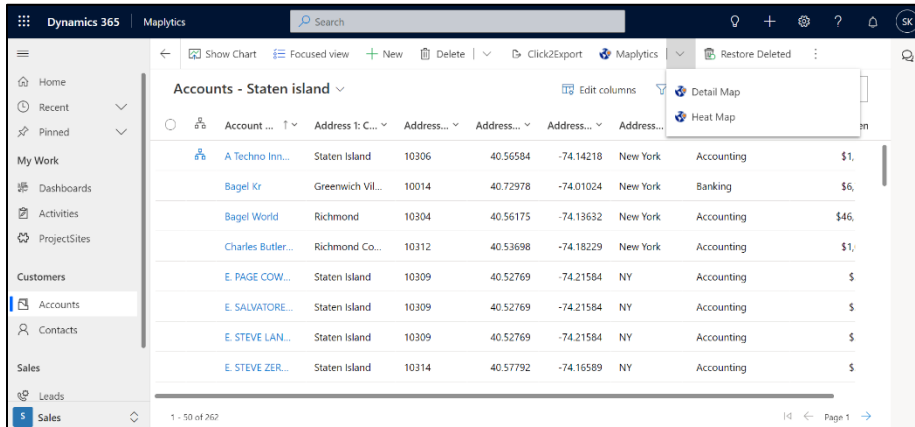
Dynamics 365 | Maplytics

Search

SK

Show Chart | Focused view | + New | Delete | Click2Export | Maplytics | Restore Deleted

Home
Recent
Pinned

My Work
Dashboards
Activities
ProjectSites

Customers
Accounts
Contacts

Sales
Leads

S Sales

Accounts - Staten island

Edit columns

Detail Map
Heat Map

| | Account ... ↑ | Address 1: C... | Address... | Address... | Address... | Address... | | en |
|---|---|---|---|---|---|---|---|---|
| | A Techno Inn... | Staten Island | 10306 | 40.56584 | -74.14218 | New York | Accounting | $1, |
| | Bagel Kr | Greenwich Vil... | 10014 | 40.72978 | -74.01024 | New York | Banking | $6, |
| | Bagel World | Richmond | 10304 | 40.56175 | -74.13632 | New York | Accounting | $46, |
| | Charles Butler... | Richmond Co... | 10312 | 40.53698 | -74.18229 | New York | Accounting | $1, |
| | E. PAGE COW... | Staten Island | 10309 | 40.52769 | -74.21584 | NY | Accounting | $ |
| | E. SALVATORE... | Staten Island | 10309 | 40.52769 | -74.21584 | NY | Accounting | $ |
| | E. STEVE LAN... | Staten Island | 10309 | 40.52769 | -74.21584 | NY | Accounting | $ |
| | E. STEVE ZER... | Staten Island | 10314 | 40.57792 | -74.16589 | NY | Accounting | $ |

1 - 50 of 262

Page 1